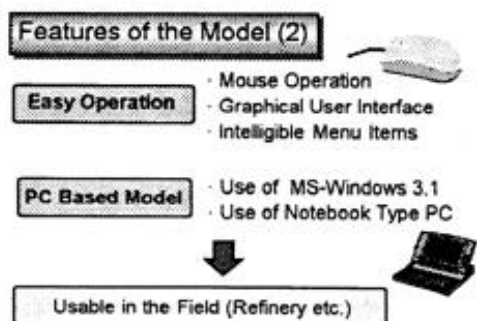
Features of the Model (2)

Easy Operation

· Mouse Operation
· Graphical User Interface
· Intelligible Menu Items

PC Based Model

· Use of MS-Windows 3.1
· Use of Notebook Type PC

Usable in the Field (Refinery etc.)